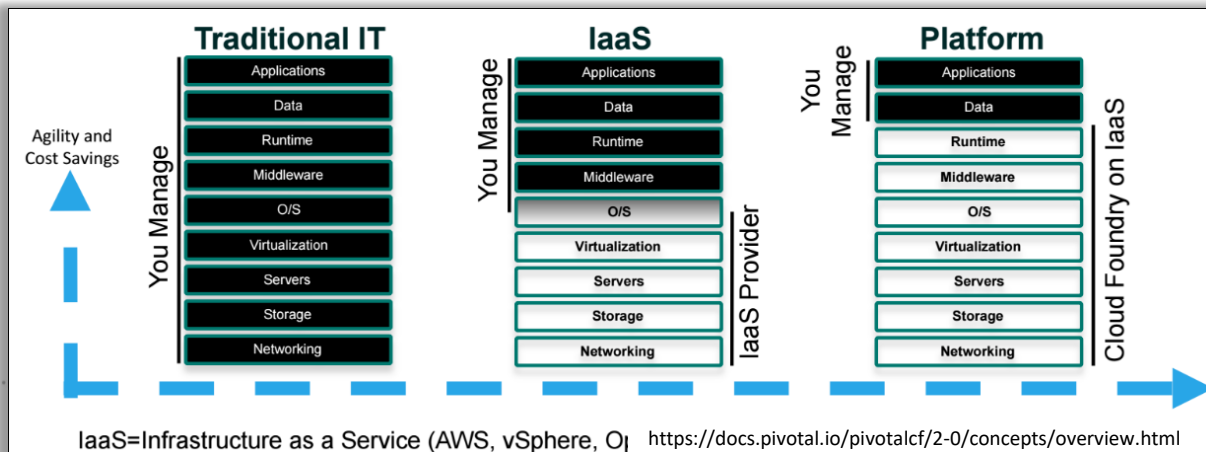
Agility and Cost Savings

Traditional IT

You Manage

Applications
Data
Runtime
Middleware
O/S
Virtualization
Servers
Storage
Networking

IaaS

You Manage

Applications
Data
Runtime
Middleware
O/S
Virtualization
Servers
Storage
Networking

IaaS Provider

Platform

You Manage

Applications
Data
Runtime
Middleware
O/S
Virtualization
Servers
Storage
Networking

Cloud Foundry on IaaS

IaaS=Infrastructure as a Service (AWS, vSphere, O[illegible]

https://docs.pivotal.io/pivotalcf/2-0/concepts/overview.html